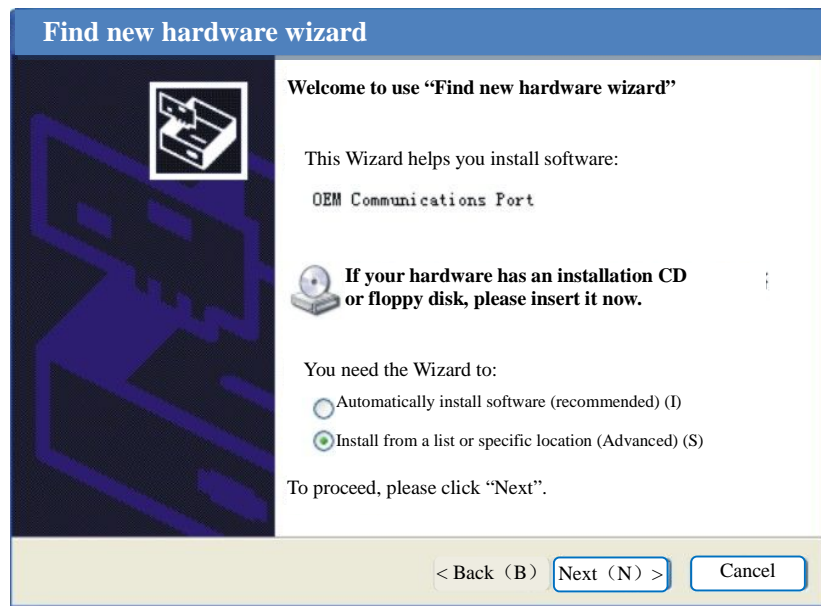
Find new hardware wizard

Welcome to use “Find new hardware wizard”

This Wizard helps you install software:

OEM Communications Port

If your hardware has an installation CD or floppy disk, please insert it now.

You need the Wizard to:

Automatically install software (recommended) (I)

Install from a list or specific location (Advanced) (S)

To proceed, please click “Next”.

< Back（B） Next（N）> Cancel